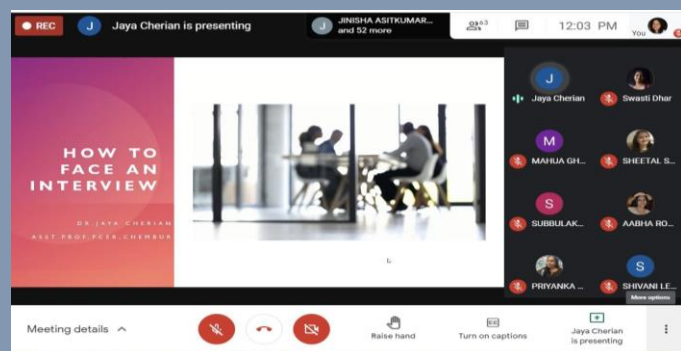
REC
J Jaya Cherian is presenting
J JINISHA ASITKUMAR... and 52 more
63
12:03 PM
You

HOW TO FACE AN INTERVIEW
DR.JAYA CHERIAN
ASST.PROF.PCER.CHEMBUR

J Jaya Cherian
Swasti Dhar
M MAHUA GH...
SHEETAL S...
S SUBBULAK...
AABHA RO...
PRIYANKA ...
S SHIVANI LE...
More options

Meeting details
Raise hand
Turn on captions
Jaya Cherian is presenting